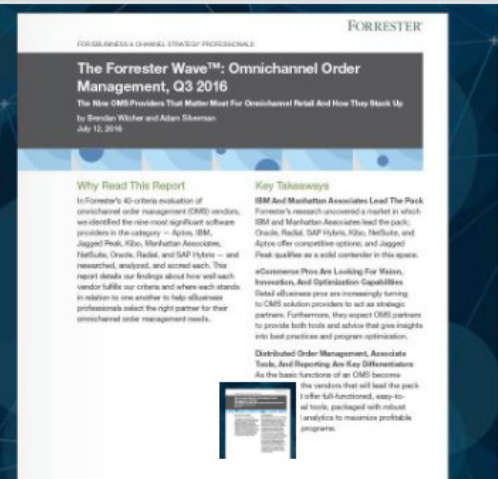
FORRESTER

FOR EBUSINESS & CHANNEL STRATEGY PROFESSIONALS

The Forrester Wave™: Omnichannel Order Management, Q3 2016

The Nine OMS Providers That Matter Most For Omnichannel Retail And How They Stack Up

by Brendan Witcher and Adam Silverman
July 12, 2016

Why Read This Report

In Forrester's 40-criteria evaluation of omnichannel order management (OMS) vendors, we identified the nine most significant software providers in the category — Aptos, IBM, Jagged Peak, Kibo, Manhattan Associates, NetSuite, Oracle, Radial, and SAP Hybris — and researched, analyzed, and scored each. This report details our findings about how well each vendor fulfills our criteria and where each stands in relation to one another to help eBusiness professionals select the right partner for their omnichannel order management needs.

Key Takeaways

IBM And Manhattan Associates Lead The Pack
Forrester's research uncovered a market in which IBM and Manhattan Associates lead the pack; Oracle, Radial, SAP Hybris, Kibo, NetSuite, and Aptos offer competitive options; and Jagged Peak qualifies as a solid contender in this space.

eCommerce Pros Are Looking For Vision, Innovation, And Optimization Capabilities
Retail eBusiness pros are increasingly turning to OMS solution providers to act as strategic partners. Furthermore, they expect OMS partners to provide both tools and advice that give insights into best practices and program optimization.

Distributed Order Management, Associate Tools, And Reporting Are Key Differentiators
As the basic functions of an OMS become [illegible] the vendors that will lead the pack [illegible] offer full-functioned, easy-to-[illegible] tools, packaged with robust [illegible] analytics to maximize profitable programs.